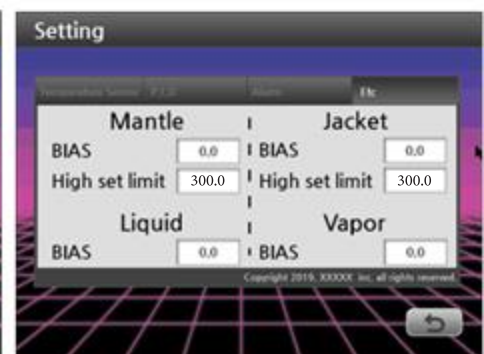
Setting

Temperature Sensor | P.I.D | Alarm | Etc

Mantle

BIAS 0.0

High set limit 300.0

Jacket

BIAS 0.0

High set limit 300.0

Liquid

BIAS 0.0

Vapor

BIAS 0.0

Copyright 2019. XXXXX Inc. all rights reserved.